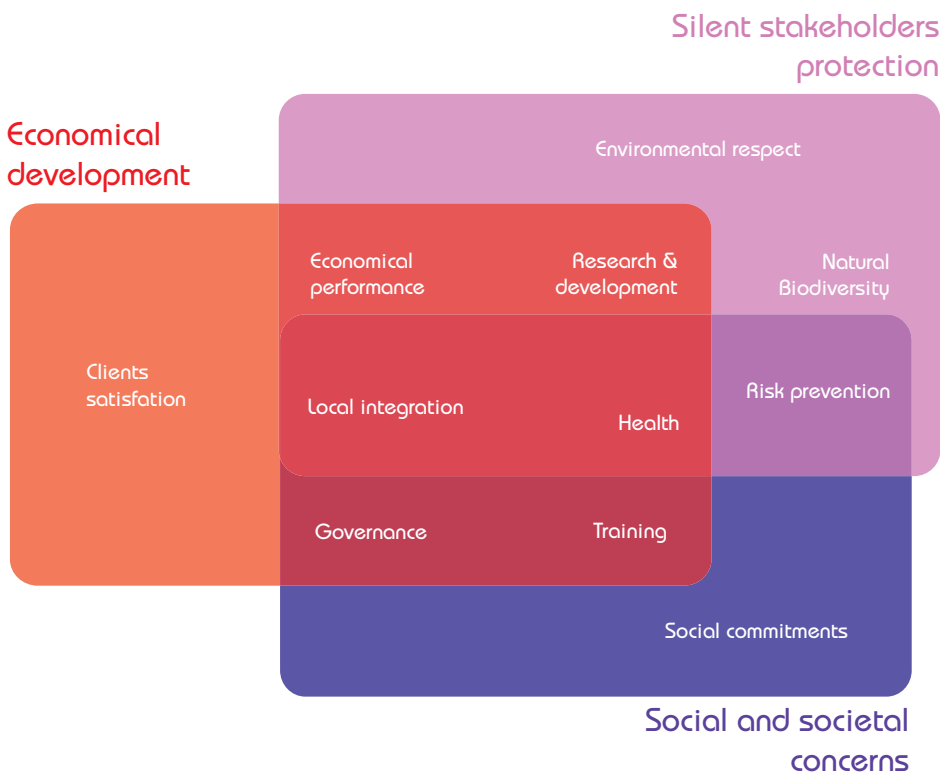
Silent stakeholders protection

Economical development

Environmental respect

Economical performance

Research & development

Natural Biodiversity

Clients satisfation

Local integration

Health

Risk prevention

Governance

Training

Social commitments

Social and societal concerns